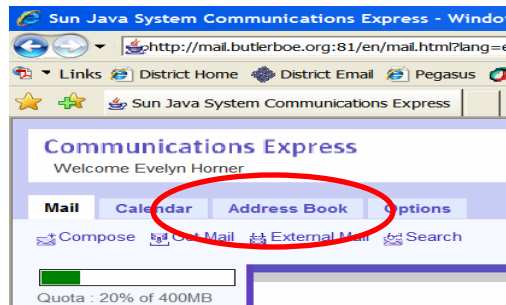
Sun Java System Communications Express - Windo

http://mail.butlerboe.org:81/en/mail.html?lang=e

Links District Home District Email Pegasus

Sun Java System Communications Express

Communications Express
Welcome Evelyn Horner

Mail Calendar Address Book Options

Compose Get Mail External Mail Search

Quota : 20% of 400MB